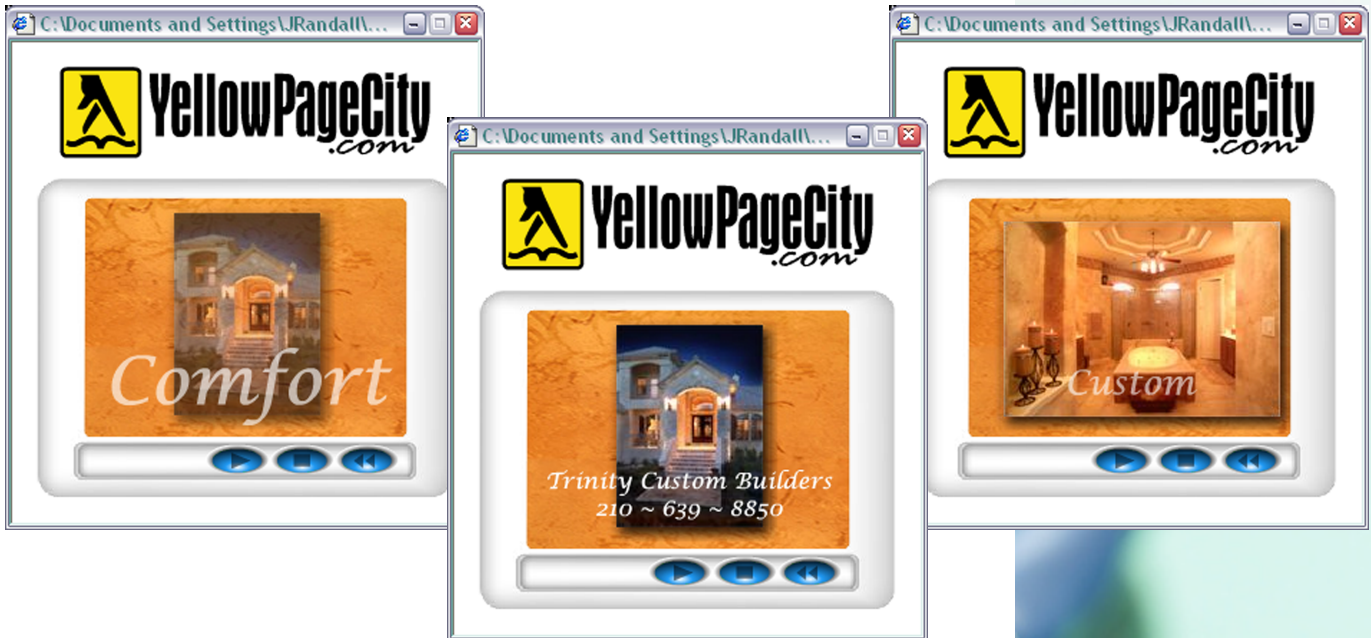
C:\Documents and Settings\JRandall\...

YellowPageCity .com

Comfort

C:\Documents and Settings\JRandall\...

YellowPageCity .com

Trinity Custom Builders
210 ~ 639 ~ 8850

C:\Documents and Settings\JRandall\...

YellowPageCity .com

Custom